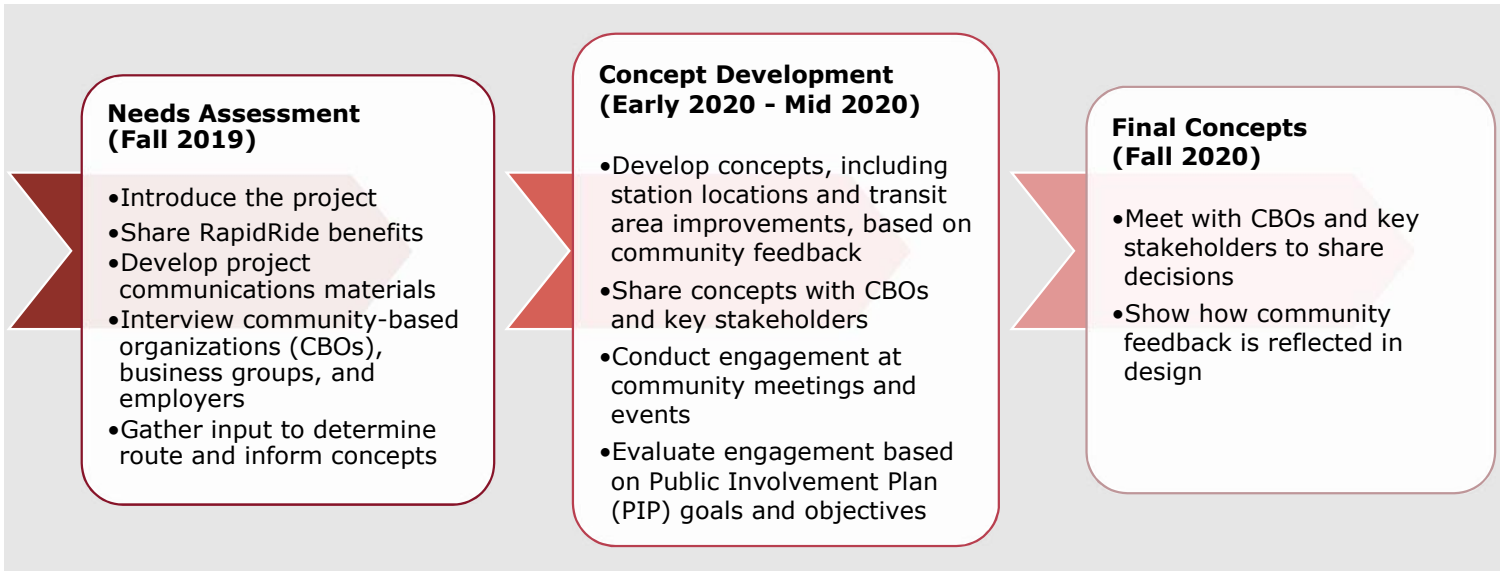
Needs Assessment
(Fall 2019)

•Introduce the project
•Share RapidRide benefits
•Develop project communications materials
•Interview community-based organizations (CBOs), business groups, and employers
•Gather input to determine route and inform concepts

Concept Development
(Early 2020 - Mid 2020)

•Develop concepts, including station locations and transit area improvements, based on community feedback
•Share concepts with CBOs and key stakeholders
•Conduct engagement at community meetings and events
•Evaluate engagement based on Public Involvement Plan (PIP) goals and objectives

Final Concepts
(Fall 2020)

•Meet with CBOs and key stakeholders to share decisions
•Show how community feedback is reflected in design